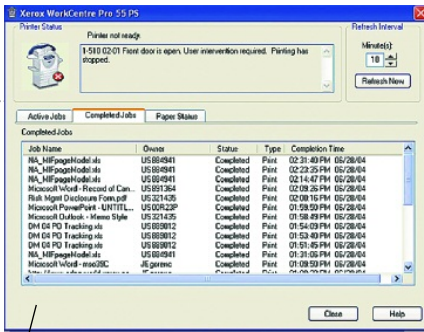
Xerox WorkCentre Pro 55 PS

Printer Status

Printer not ready.

1-510 02-01 Front door is open. User intervention required. Printing has stopped.

Refresh Interval

Minute(s):

10

Refresh Now

Active Jobs | Completed Jobs | Paper Status

Completed Jobs

| Job Name | Owner | Status | Type | Completion Time |
|---|---|---|---|---|
| NA_HIFpageModel.xls | US884941 | Completed | Print | 02:31:40 PM 06/28/04 |
| NA_HIFpageModel.xls | US884941 | Completed | Print | 02:23:25 PM 06/28/04 |
| NA_HIFpageModel.xls | US884941 | Completed | Print | 02:14:47 PM 06/28/04 |
| Microsoft Word - Record of Can... | US891364 | Completed | Print | 02:09:26 PM 06/28/04 |
| Risk Mgmt Disclosure Form.pdf | US321435 | Completed | Print | 02:00:16 PM 06/28/04 |
| Microsoft PowerPoint - UNTITL... | US00R23P | Completed | Print | 01:59:50 PM 06/28/04 |
| Microsoft Outlook - Memo Style | US321435 | Completed | Print | 01:58:49 PM 06/28/04 |
| DM 04 PO Tracking.xls | US889012 | Completed | Print | 01:54:09 PM 06/28/04 |
| DM 04 PO Tracking.xls | US889012 | Completed | Print | 01:53:40 PM 06/28/04 |
| DM 04 PO Tracking.xls | US889012 | Completed | Print | 01:51:45 PM 06/28/04 |
| NA_HIFpageModel.xls | US884941 | Completed | Print | 01:31:06 PM 06/28/04 |
| Microsoft Word - mso28C | JS gorenc | Completed | Print | 01:09:50 PM 06/28/04 |
| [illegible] | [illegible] | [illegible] | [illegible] | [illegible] |

Close

Help